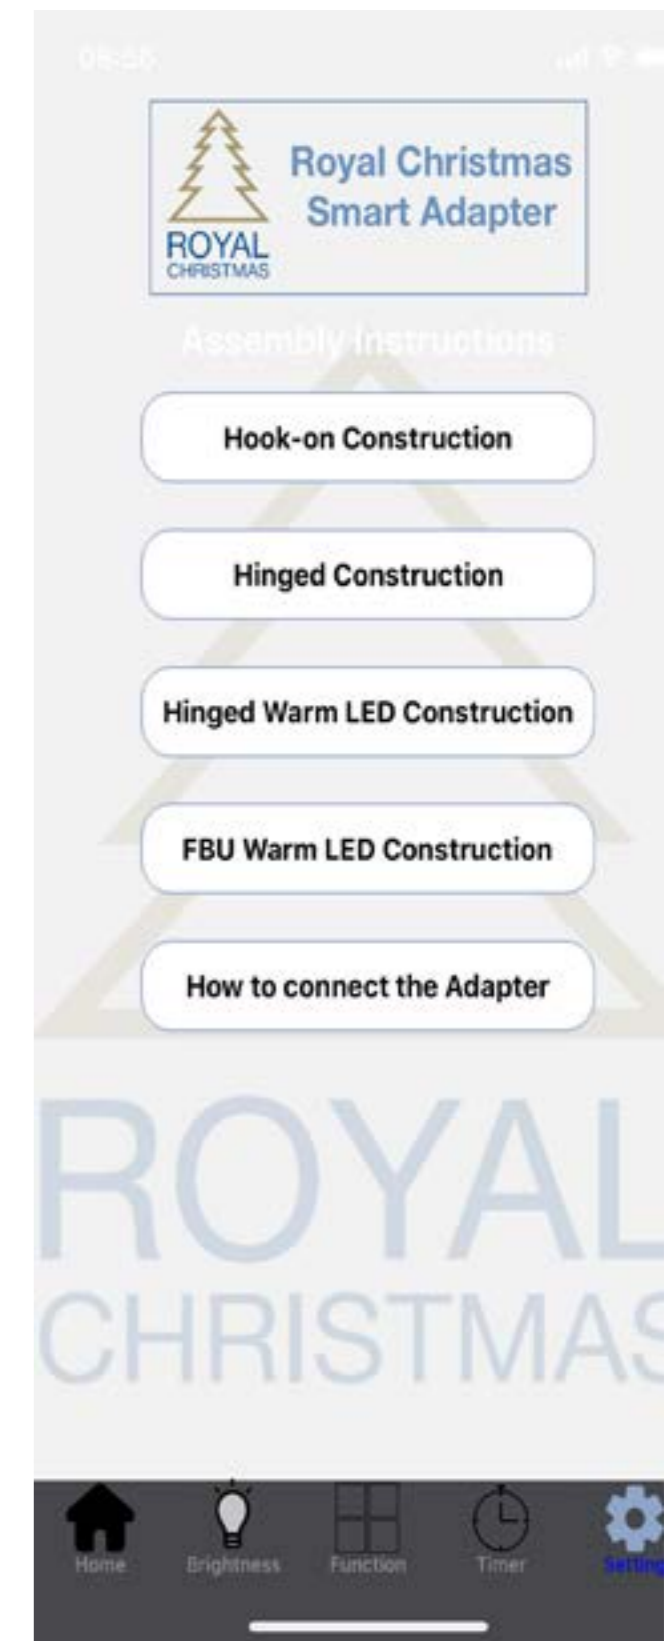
09:56

ROYAL CHRISTMAS

Royal Christmas Smart Adapter

Assembly Instructions

Hook-on Construction

Hinged Construction

Hinged Warm LED Construction

FBU Warm LED Construction

How to connect the Adapter

ROYAL CHRISTMAS

Home Brightness Function Timer Setting